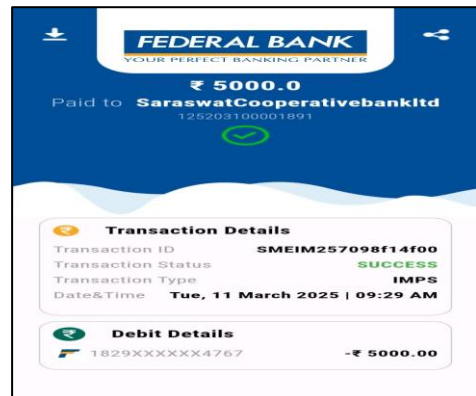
FEDERAL BANK
YOUR PERFECT BANKING PARTNER

₹ 5000.0
Paid to SaraswatCooperativebankltd
125203100001891

Transaction Details

| | |
|---|---|
| Transaction ID | SMEIM257098f14f00 |
| Transaction Status | SUCCESS |
| Transaction Type | IMPS |
| Date&Time | Tue, 11 March 2025 \| 09:29 AM |

Debit Details

1829XXXXXX4767 -₹ 5000.00